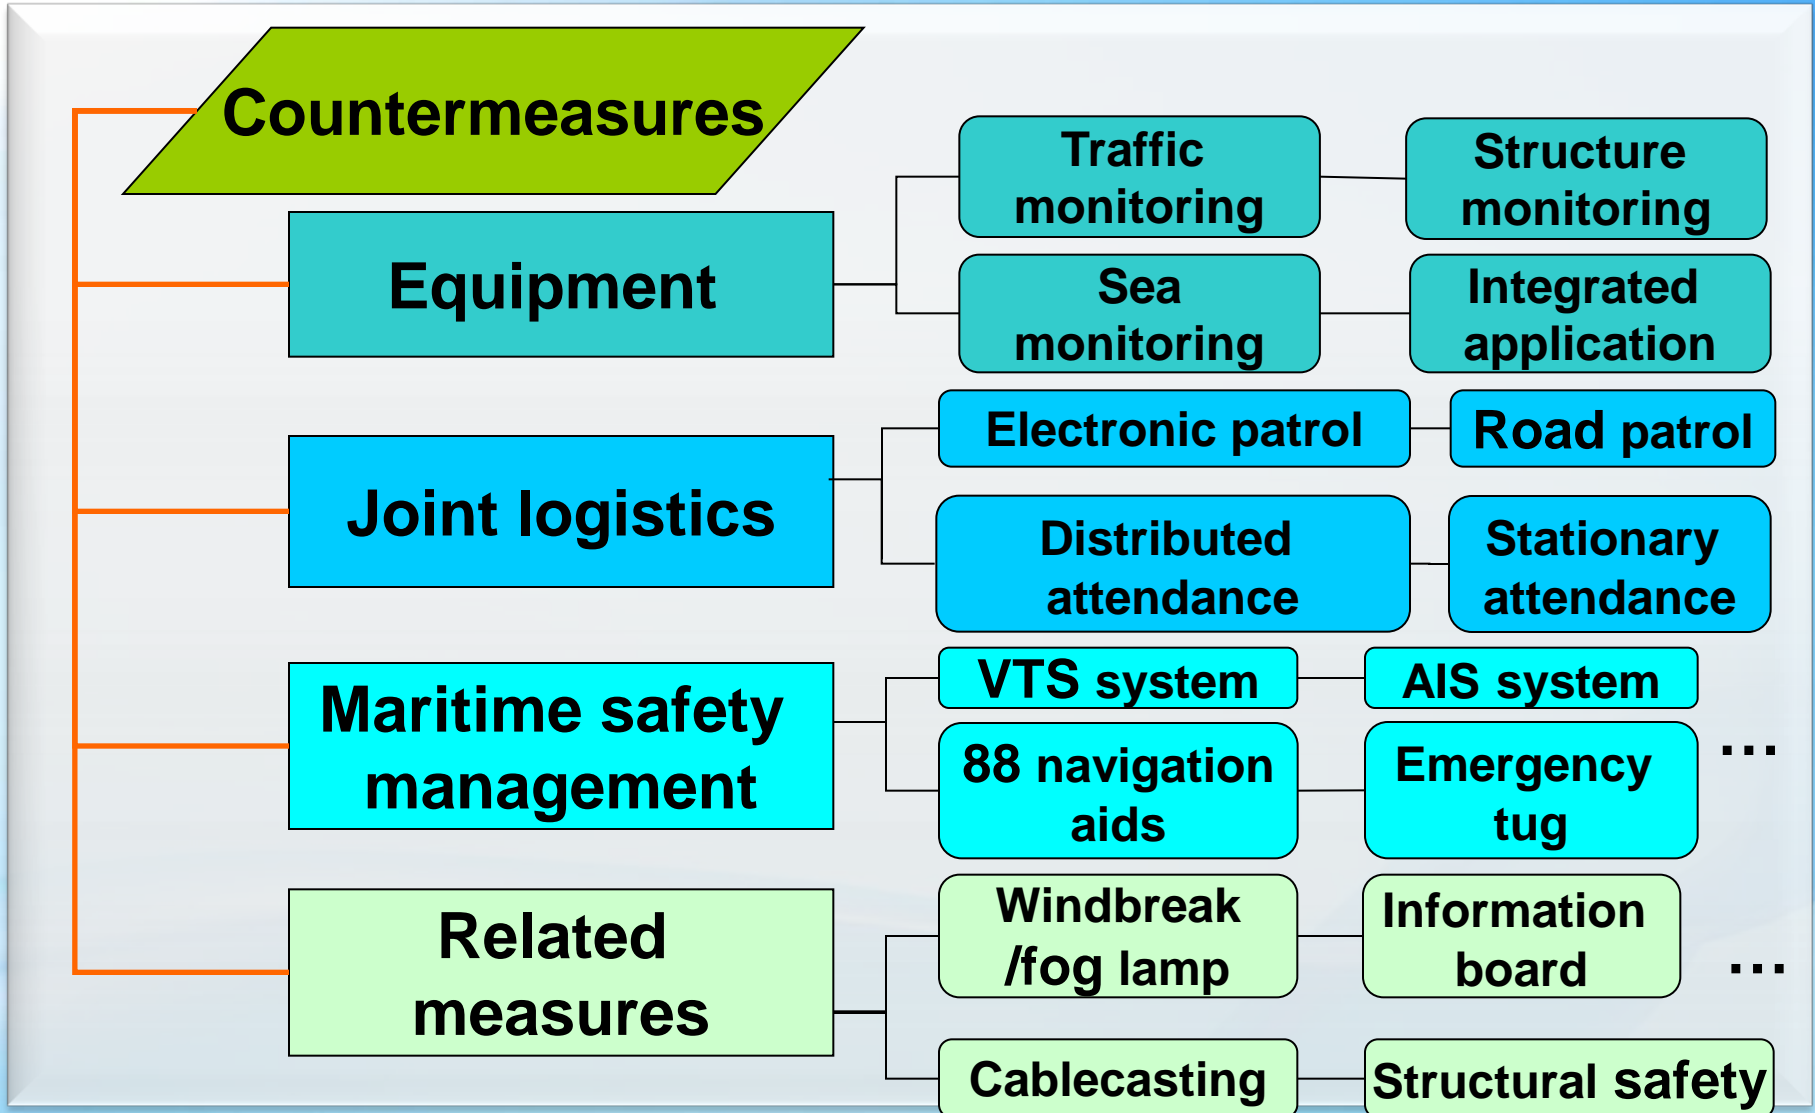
Countermeasures

Equipment

Traffic monitoring

Structure monitoring

Sea monitoring

Integrated application

Joint logistics

Electronic patrol

Road patrol

Distributed attendance

Stationary attendance

Maritime safety management

VTS system

AIS system

88 navigation aids

Emergency tug

…

Related measures

Windbreak /fog lamp

Information board

…

Cablecasting

Structural safety